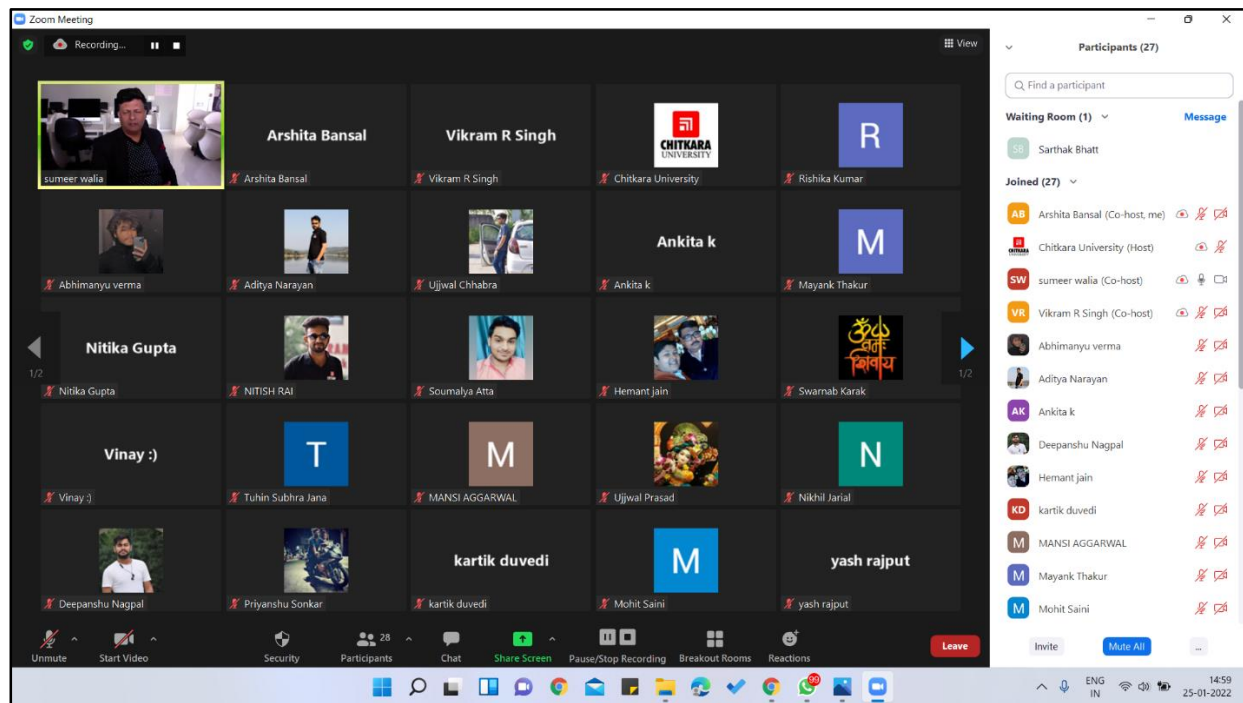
Zoom Meeting

Recording...

View

sumeer walia

Arshita Bansal
Arshita Bansal

Vikram R Singh
Vikram R Singh

CHITKARA UNIVERSITY
Chitkara University

R
Rishika Kumar

Abhimanyu verma

Aditya Narayan

Ujjwal Chhabra

Ankita k
Ankita k

M
Mayank Thakur

1/2

Nitika Gupta
Nitika Gupta

NITISH RAI

Soumalya Atta

Hemant jain

Swarnab Karak

1/2

Vinay :)
Vinay :)

T
Tuhin Subhra Jana

M
MANSI AGGARWAL

Ujjwal Prasad

N
Nikhil Jarial

Deepanshu Nagpal

Priyanshu Sonkar

kartik duvedi
kartik duvedi

M
Mohit Saini

yash rajput
yash rajput

Unmute
Start Video
Security
28
Participants
Chat
Share Screen
Pause/Stop Recording
Breakout Rooms
Reactions
Leave

Participants (27)

Find a participant

Waiting Room (1)
Message

SB Sarthak Bhatt

Joined (27)

AB Arshita Bansal (Co-host, me)
Chitkara University (Host)
SW sumeer walia (Co-host)
VR Vikram R Singh (Co-host)
Abhimanyu verma
Aditya Narayan
AK Ankita k
Deepanshu Nagpal
Hemant jain
KD kartik duvedi
M MANSI AGGARWAL
M Mayank Thakur
M Mohit Saini

Invite
Mute All
...

ENG
IN
14:59
25-01-2022